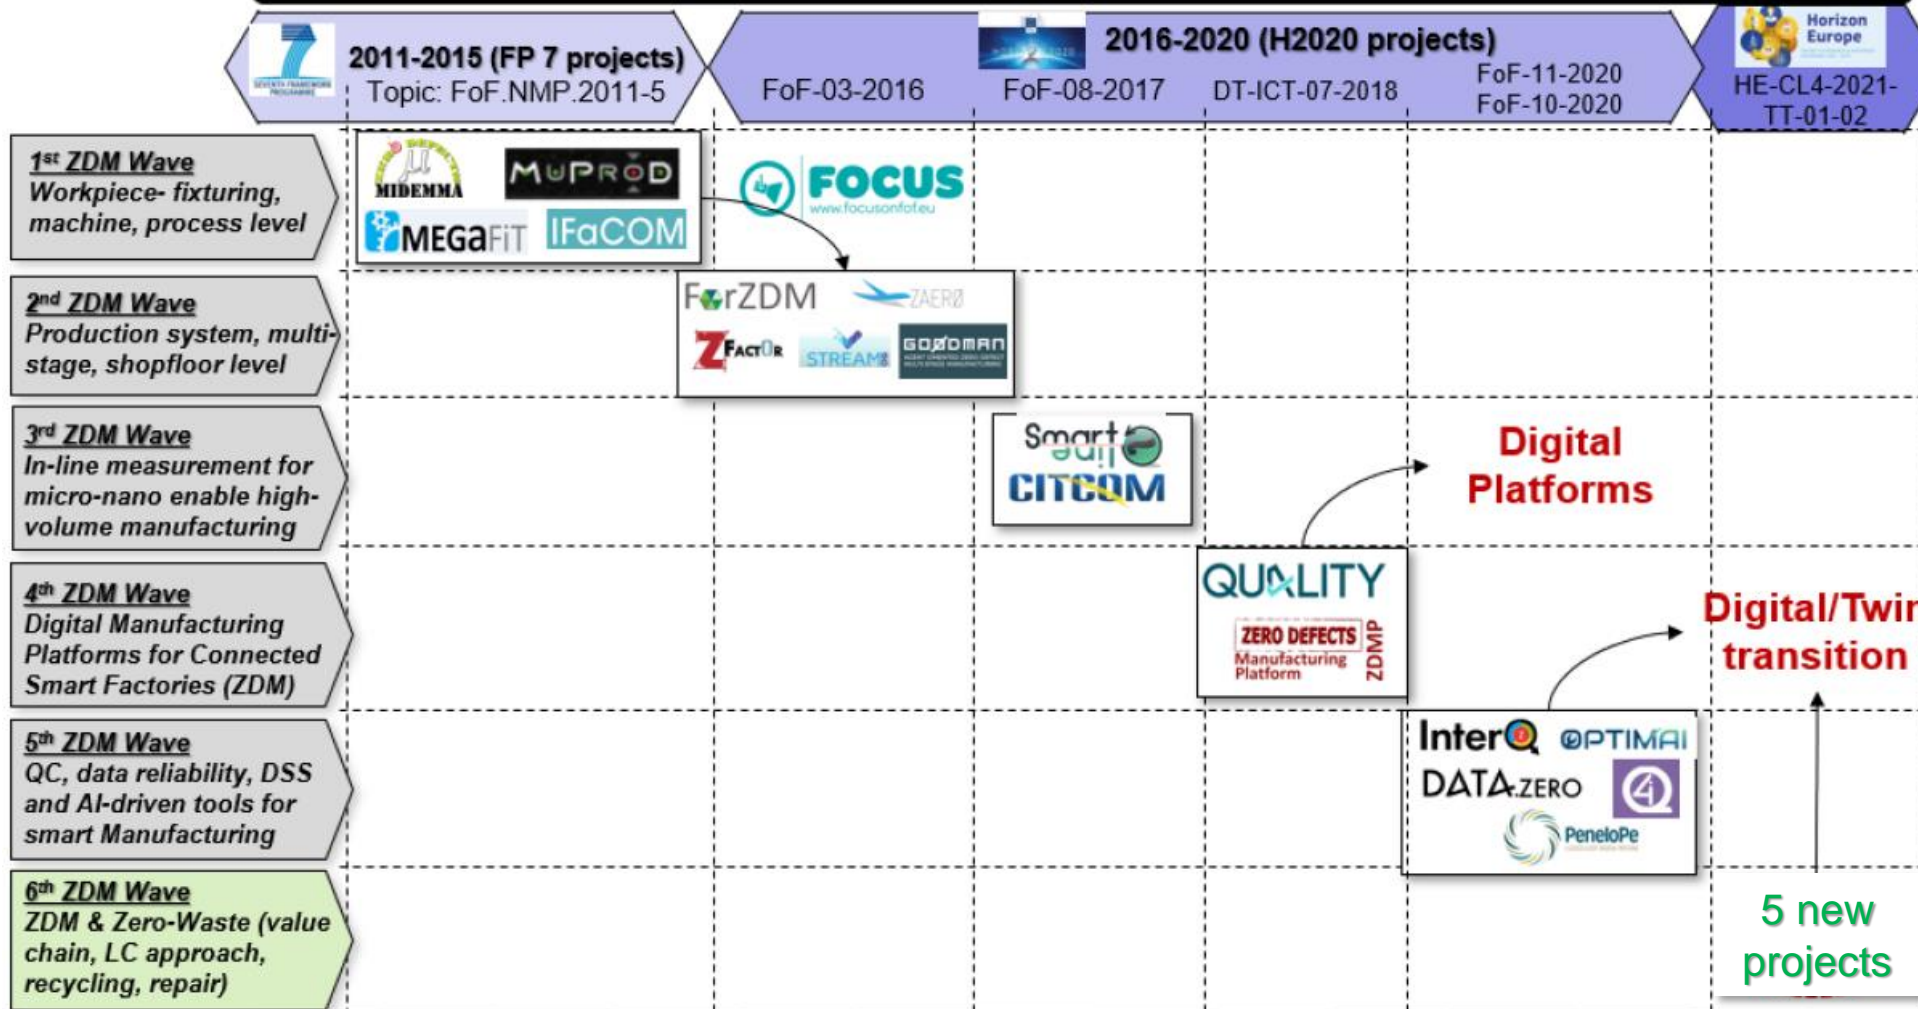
2011-2015 (FP 7 projects)
Topic: FoF.NMP.2011-5

2016-2020 (H2020 projects)
FoF-03-2016
FoF-08-2017
DT-ICT-07-2018
FoF-11-2020
FoF-10-2020

Horizon Europe
HE-CL4-2021-TT-01-02

1st ZDM Wave
Workpiece- fixturing, machine, process level

MIDEMMA
MUPROD
MEGaFiT
IFaCOM
FOCUS
www.focusonfof.eu

2nd ZDM Wave
Production system, multi-stage, shopfloor level

ForZDM
ZAERO
ZFactOr
STREAM
GOODMAN

3rd ZDM Wave
In-line measurement for micro-nano enable high-volume manufacturing

Smart line
CITCOM

Digital Platforms

4th ZDM Wave
Digital Manufacturing Platforms for Connected Smart Factories (ZDM)

QUALITY
ZERO DEFECTS Manufacturing Platform
ZDMP

Digital/Twin transition

5th ZDM Wave
QC, data reliability, DSS and AI-driven tools for smart Manufacturing

InterQ
OPTIMAI
DATA.ZERO
PeneloPe

6th ZDM Wave
ZDM & Zero-Waste (value chain, LC approach, recycling, repair)

5 new projects